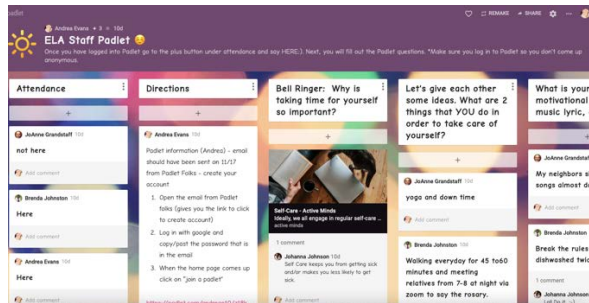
padlet

Andrea Evans • 8 • 10d

ELA Staff Padlet 😊

Once you have logged into Padlet go to the plus button under attendance and say HERE:). Next, you will fill out the Padlet questions. *Make sure you log in to Padlet so you don't come up anonymous.

REMAKE • SHARE

Attendance

+

JoAnne Grandstaff 10d

not here

Add comment

Brenda Johnston 10d

Here

Add comment

Andrea Evans 10d

Here

Add comment

Directions

+

Andrea Evans 10d

Padlet information (Andres) - email should have been sent on 11/17 from Padlet Folks - create your account

1. Open the email from Padlet folks (gives you the link to click to create account)
2. Log in with google and copy/post the password that is in the email
3. When the home page comes up click on "join a padlet"

Bell Ringer: Why is taking time for yourself so important?

+

Self-Care - Active Minds
Ideally, we all engage in regular self-care ...
active minds

1 comment

Johanna Johnson 10d
Self Care keeps you from getting sick and/or makes you less likely to get sick.

Add comment

Let's give each other some ideas. What are 2 things that YOU do in order to take care of yourself?

+

JoAnne Grandstaff 10d

yoga and down time

Add comment

Brenda Johnston 10d

Walking everyday for 45 to60 minutes and meeting relatives from 7-8 at night via zoom to say the rosary.

What is your motivational music lyric, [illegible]

My neighbors s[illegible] songs almost d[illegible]

Add comment

Break the rules dishwashed twi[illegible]